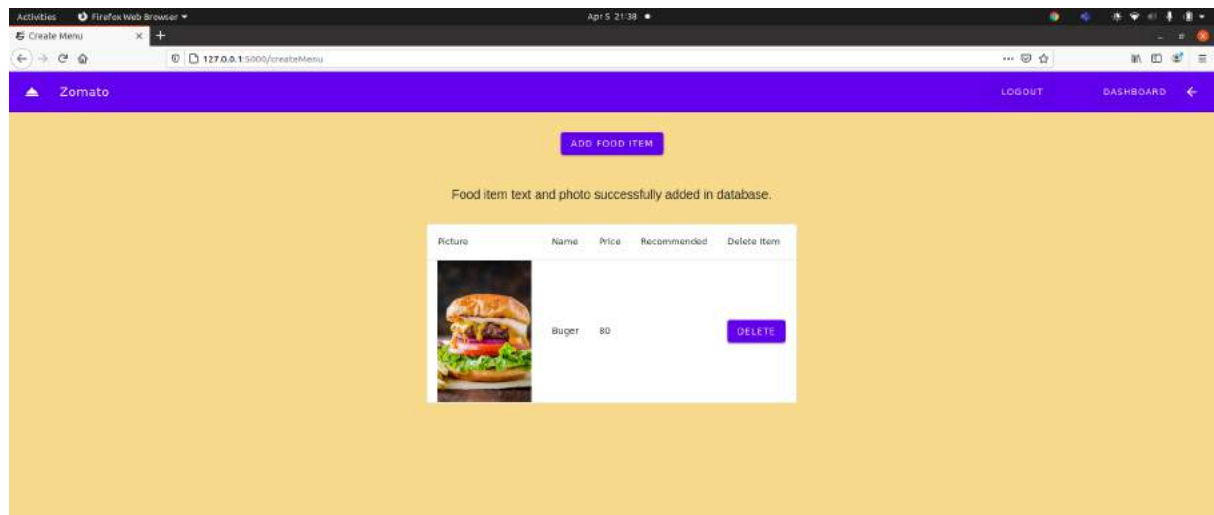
Activities Firefox Web Browser
Apr 5 21:38
Create Menu
127.0.0.1:5000/createMenu

Zomato
LOGOUT
DASHBOARD

ADD FOOD ITEM

Food item text and photo successfully added in database.

| Picture | Name | Price | Recommended | Delete Item |
|---|---|---|---|---|
| | Buger | 80 | | DELETE |